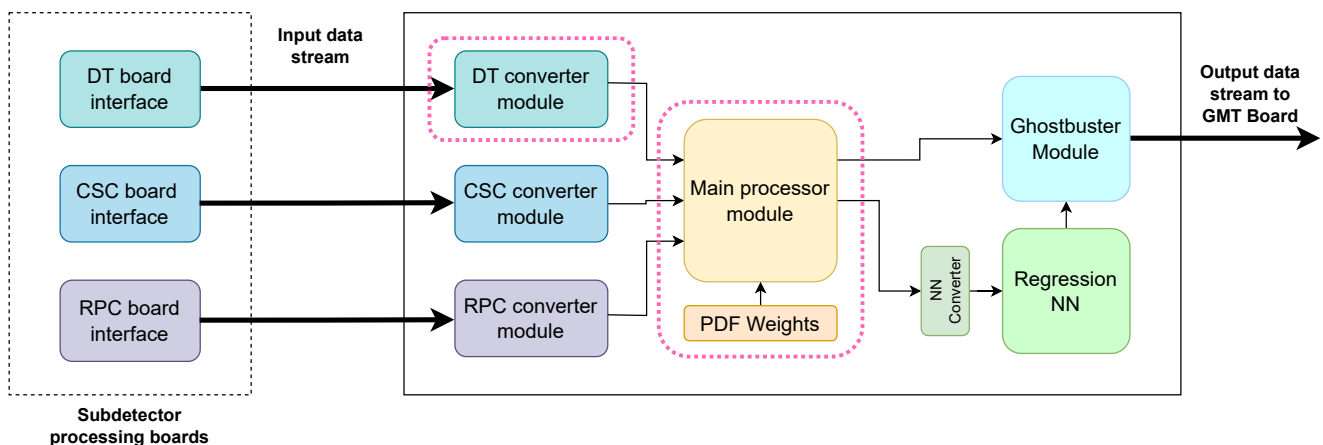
Input data stream

DT board interface

CSC board interface

RPC board interface

Subdetector processing boards

DT converter module

CSC converter module

RPC converter module

Main processor module

PDF Weights

NN Converter

Regression NN

Ghostbuster Module

Output data stream to GMT Board